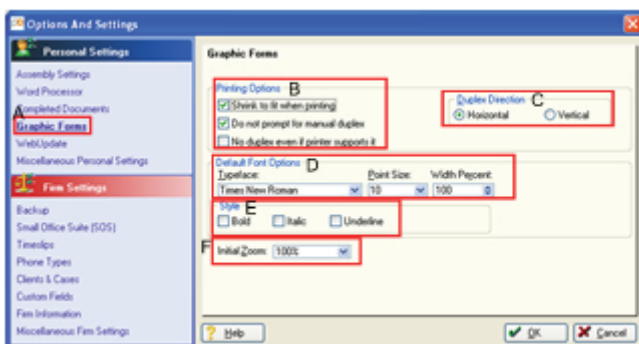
Options And Settings

Personal Settings

Assembly Settings
Word Processor
Completed Documents
A
Graphic Forms
WebUpdate
Miscellaneous Personal Settings

Firm Settings

Backup
Small Office Suite (SOS)
Timeslips
Phone Types
Clients & Cases
Custom Fields
Firm Information
Miscellaneous Firm Settings

Graphic Forms

Printing Options B
Shrink to fit when printing
Do not prompt for manual duplex
No duplex even if printer supports it

Duplex Direction C
Horizontal
Vertical

Default Font Options D
Typeface:
Times New Roman
Point Size:
10
Width Percent:
100

Style E
Bold
Italic
Underline

F Initial Zoom: 100%

Help
OK
Cancel